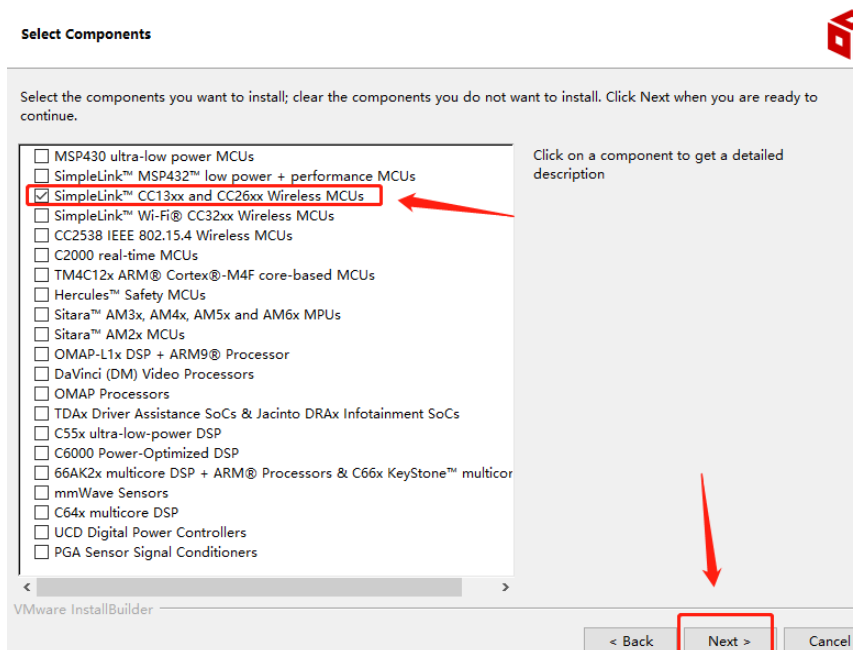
Select Components

Select the components you want to install; clear the components you do not want to install. Click Next when you are ready to continue.

MSP430 ultra-low power MCUs
SimpleLink™ MSP432™ low power + performance MCUs
☑ SimpleLink™ CC13xx and CC26xx Wireless MCUs
SimpleLink™ Wi-Fi® CC32xx Wireless MCUs
CC2538 IEEE 802.15.4 Wireless MCUs
C2000 real-time MCUs
TM4C12x ARM® Cortex®-M4F core-based MCUs
Hercules™ Safety MCUs
Sitara™ AM3x, AM4x, AM5x and AM6x MPUs
Sitara™ AM2x MCUs
OMAP-L1x DSP + ARM9® Processor
DaVinci (DM) Video Processors
OMAP Processors
TDAx Driver Assistance SoCs & Jacinto DRAx Infotainment SoCs
C55x ultra-low-power DSP
C6000 Power-Optimized DSP
66AK2x multicore DSP + ARM® Processors & C66x KeyStone™ multicor
mmWave Sensors
C64x multicore DSP
UCD Digital Power Controllers
PGA Sensor Signal Conditioners

Click on a component to get a detailed description

VMware InstallBuilder

< Back
Next >
Cancel